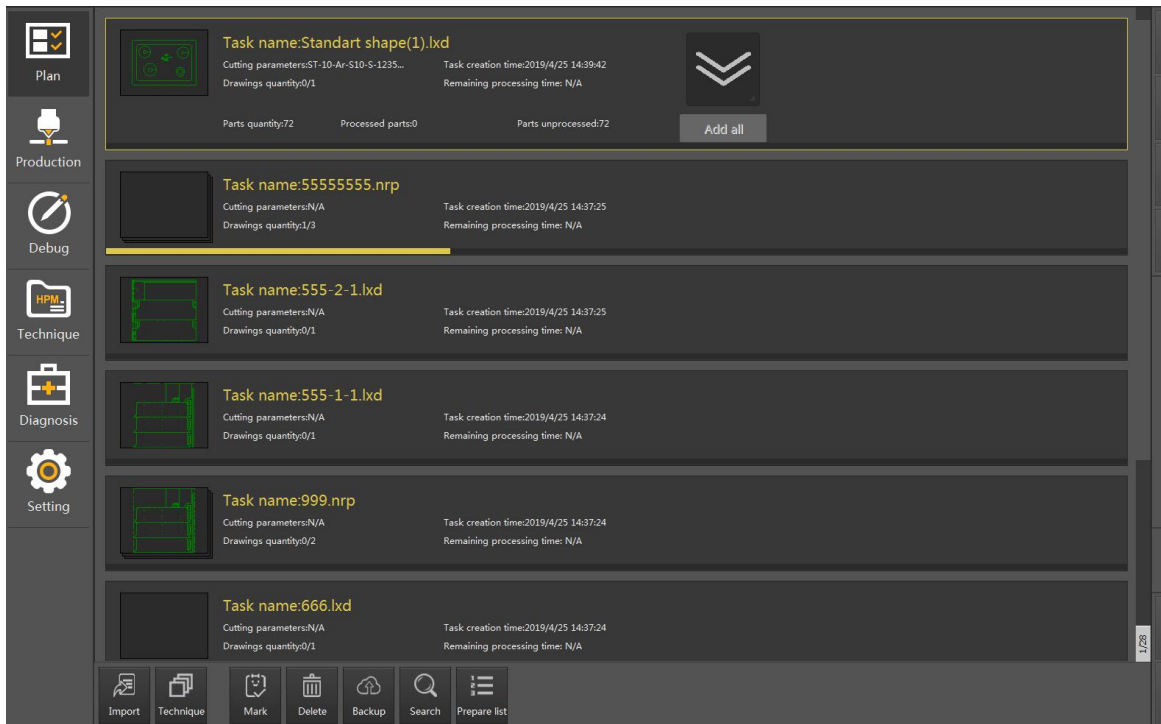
Plan

Production

Debug

HPM

Technique

Diagnosis

Setting

Task name:Standart shape(1).lxd
Cutting parameters:ST-10-Ar-S10-S-1235...
Task creation time:2019/4/25 14:39:42
Drawings quantity:0/1
Remaining processing time: N/A
Parts quantity:72
Processed parts:0
Parts unprocessed:72
Add all

Task name:55555555.nrp
Cutting parameters:N/A
Task creation time:2019/4/25 14:37:25
Drawings quantity:1/3
Remaining processing time: N/A

Task name:555-2-1.lxd
Cutting parameters:N/A
Task creation time:2019/4/25 14:37:25
Drawings quantity:0/1
Remaining processing time: N/A

Task name:555-1-1.lxd
Cutting parameters:N/A
Task creation time:2019/4/25 14:37:24
Drawings quantity:0/1
Remaining processing time: N/A

Task name:999.nrp
Cutting parameters:N/A
Task creation time:2019/4/25 14:37:24
Drawings quantity:0/2
Remaining processing time: N/A

Task name:666.lxd
Cutting parameters:N/A
Task creation time:2019/4/25 14:37:24
Drawings quantity:0/1
Remaining processing time: N/A

1/28

Import
Technique
Mark
Delete
Backup
Search
Prepare list